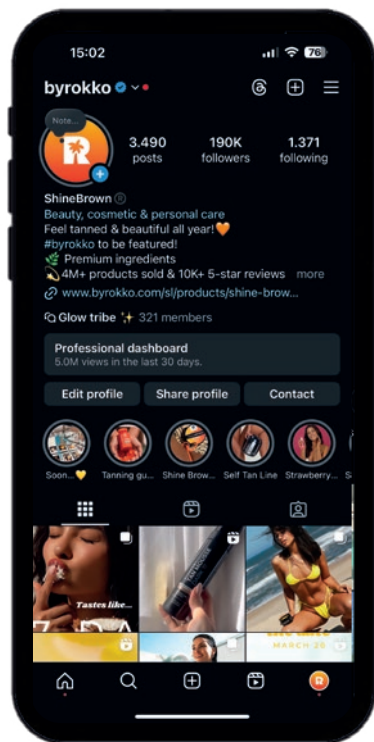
15:02

76

byrokko

Note...

3.490 posts

190K followers

1.371 following

ShineBrown

Beauty, cosmetic & personal care

Feel tanned & beautiful all year! 🧡

#byrokko to be featured!

🌿 Premium ingredients

💫 4M+ products sold & 10K+ 5-star reviews more

www.byrokko.com/sl/products/shine-brow...

Glow tribe ✨ 321 members

Professional dashboard

5.0M views in the last 30 days.

Edit profile

Share profile

Contact

Soon.. 💛

Tanning gu...

Shine Brow...

Self Tan Line

Strawberry...

Tastes like...

MARCH 26